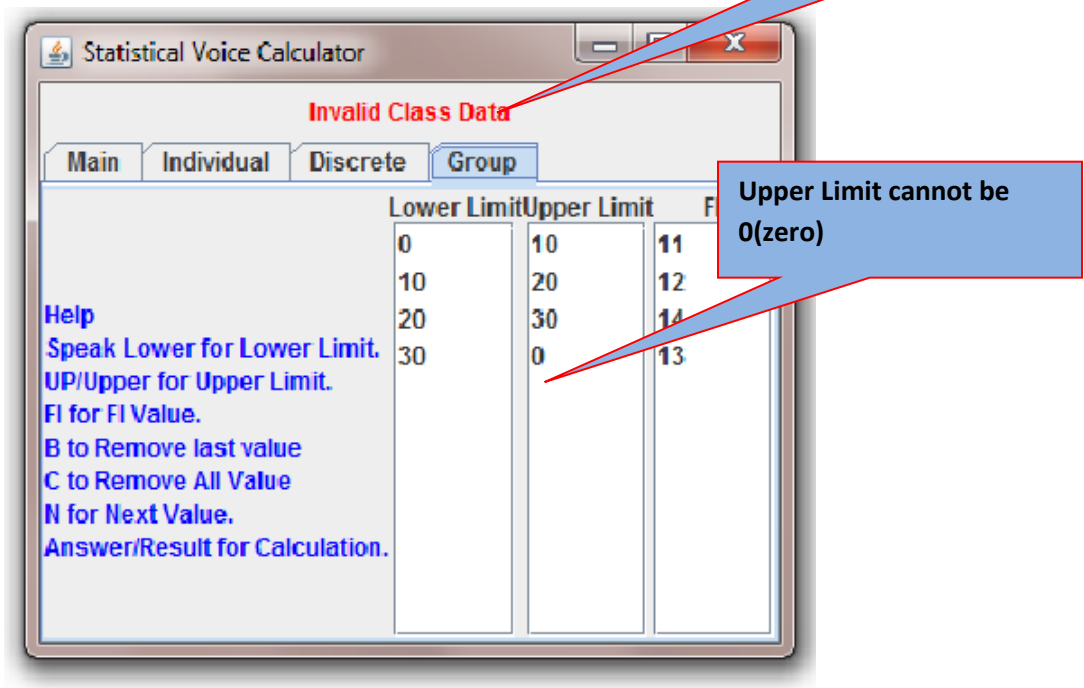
Statistical Voice Calculator

Invalid Class Data

Main | Individual | Discrete | Group

Lower Limit | Upper Limit | F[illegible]

Upper Limit cannot be 0(zero)

| Lower Limit | Upper Limit | F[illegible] |
|---|---|---|
| 0 | 10 | 11 |
| 10 | 20 | 12 |
| 20 | 30 | 14 |
| 30 | 0 | 13 |

Help
Speak Lower for Lower Limit.
UP/Upper for Upper Limit.
FI for FI Value.
B to Remove last value
C to Remove All Value
N for Next Value.
Answer/Result for Calculation.